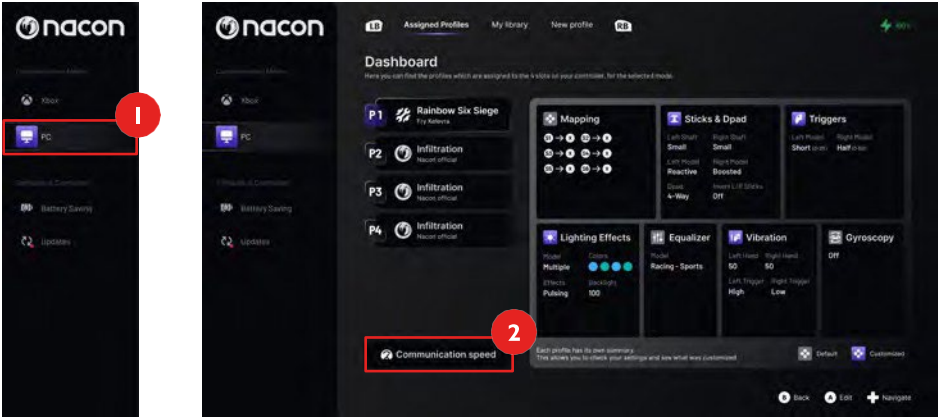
nacon

Communication Mode

Xbox

PC

1

Settings & Controller

Battery Saving

Updates

nacon

Communication Mode

Xbox

PC

Settings & Controller

Battery Saving

Updates

LB Assigned Profiles My library New profile RB

Dashboard

Here you can find the profiles which are assigned to the 4 slots on your controller, for the selected mode.

P1 Rainbow Six Siege
Fry Kelevra

P2 Infiltration
Nacon official

P3 Infiltration
Nacon official

P4 Infiltration
Nacon official

Mapping

Sticks & Dpad

Left Shaft Small
Right Shaft Small
Left Model Reactive
Right Model Boosted
Dpad 4-Way
Invert L/R Sticks Off

Triggers

Left Model Short
Right Model Half

Lighting Effects

Model Multiple
Colors
Effects Pulsing
Backlight 100

Equalizer

Model Racing - Sports

Vibration

Left Hand 50
Right Hand 50
Left Trigger High
Right Trigger Low

Gyroscopy

Off

2

Communication speed

Each profile has its own summary.
This allows you to check your settings and see what was customized.

Default

Customized

Back Edit Navigate